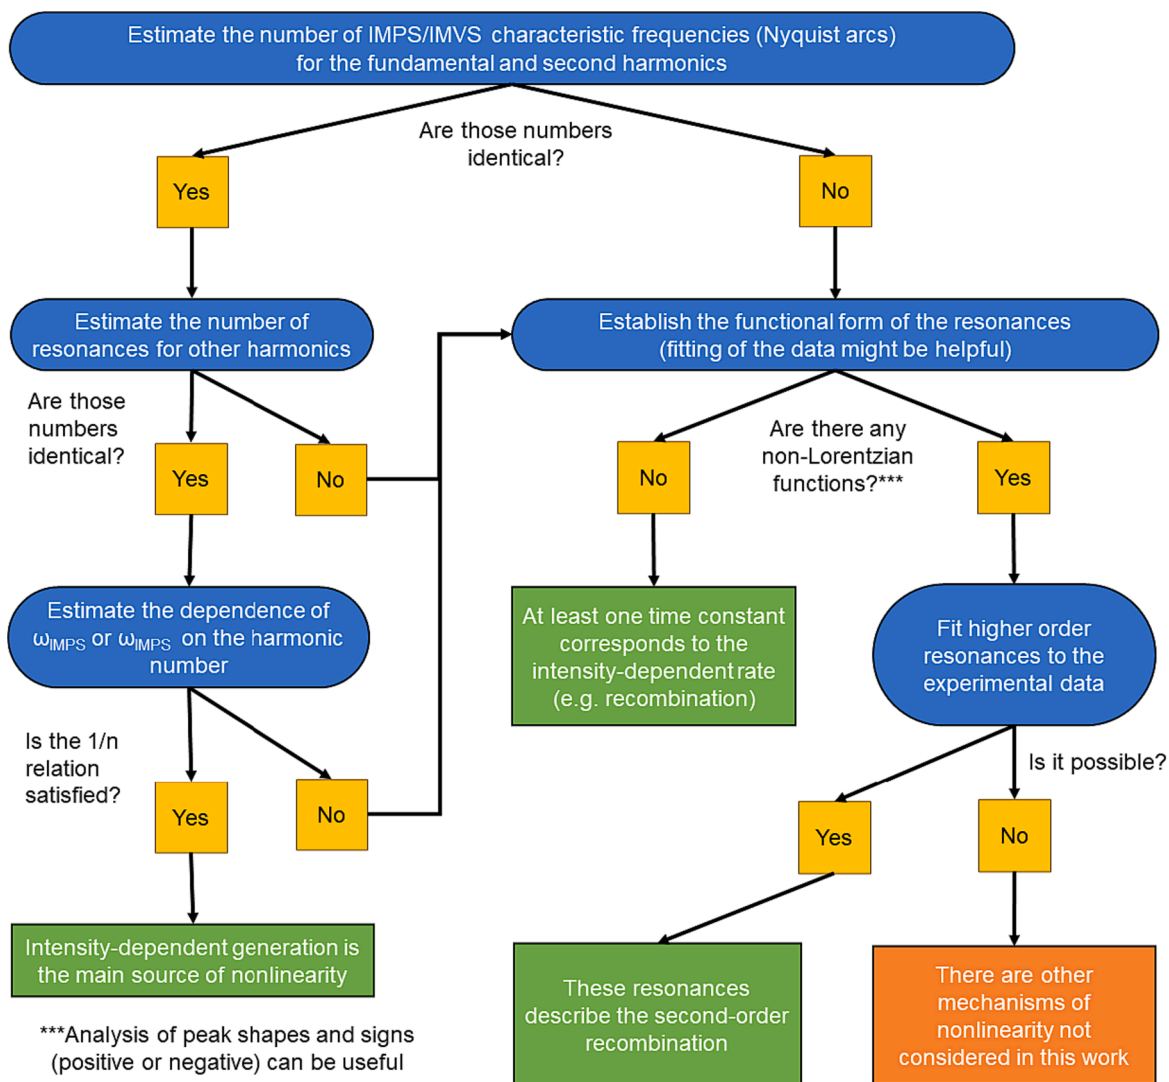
Estimate the number of IMPS/IMVS characteristic frequencies (Nyquist arcs) for the fundamental and second harmonics

Are those numbers identical?

Yes

No

Estimate the number of resonances for other harmonics

Establish the functional form of the resonances (fitting of the data might be helpful)

Are those numbers identical?

Yes

No

Are there any non-Lorentzian functions?***

No

Yes

Estimate the dependence of $\omega_{IMPS}$ or $\omega_{IMPS}$ on the harmonic number

At least one time constant corresponds to the intensity-dependent rate (e.g. recombination)

Fit higher order resonances to the experimental data

Is the 1/n relation satisfied?

Yes

No

Is it possible?

Yes

No

Intensity-dependent generation is the main source of nonlinearity

***Analysis of peak shapes and signs (positive or negative) can be useful

These resonances describe the second-order recombination

There are other mechanisms of nonlinearity not considered in this work